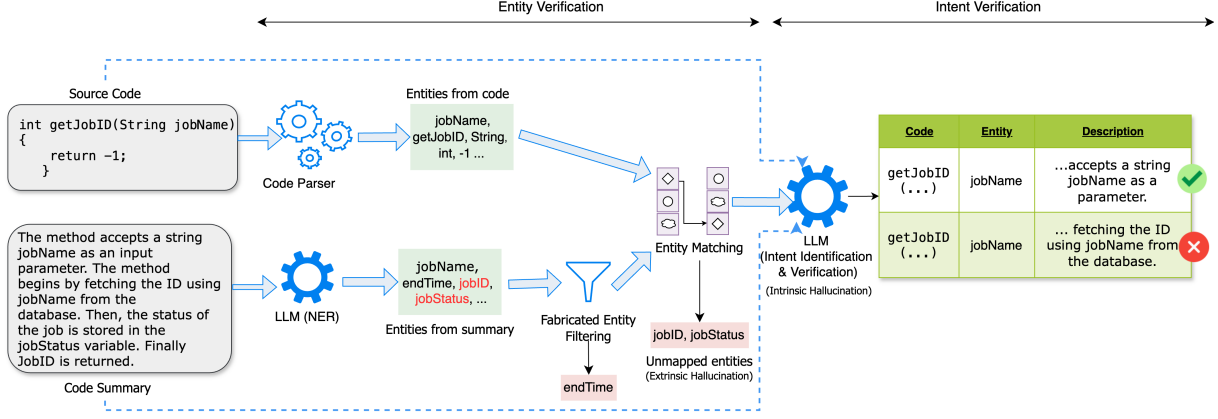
Entity Verification

Intent Verification

Source Code

int getJobID(String jobName)
{
return -1;
}

Code Parser

Entities from code

jobName, getJobID, String, int, -1 ...

The method accepts a string jobName as an input parameter. The method begins by fetching the ID using jobName from the database. Then, the status of the job is stored in the jobStatus variable. Finally JobID is returned.

Code Summary

LLM (NER)

jobName, endTime, jobID, jobStatus, ...

Entities from summary

Fabricated Entity Filtering

endTime

Entity Matching

jobID, jobStatus

Unmapped entities
(Extrinsic Hallucination)

LLM
(Intent Identification & Verification)
(Intrinsic Hallucination)

| Code | Entity | Description |
|---|---|---|
| getJobID (...) | jobName | ...accepts a string jobName as a parameter. |
| getJobID (...) | jobName | ... fetching the ID using jobName from the database. |